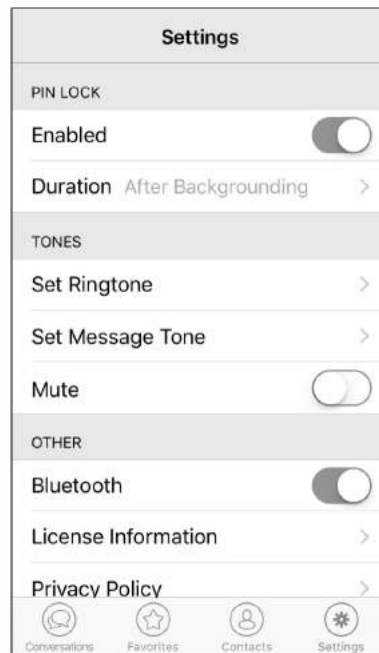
Settings

PIN LOCK

Enabled

Duration After Backgrounding

TONES

Set Ringtone

Set Message Tone

Mute

OTHER

Bluetooth

License Information

Privacy Policy

Conversations Favorites Contacts Settings